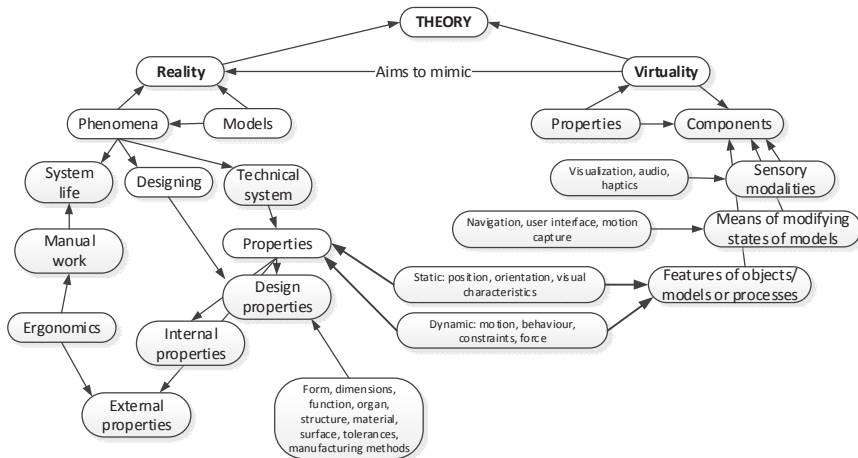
THEORY

Reality

Aims to mimic

Virtuality

Phenomena

Models

Properties

Components

System life

Designing

Technical system

Visualization, audio, haptics

Sensory modalities

Navigation, user interface, motion capture

Means of modifying states of models

Manual work

Properties

Design properties

Static: position, orientation, visual characteristics

Features of objects/ models or processes

Ergonomics

Internal properties

Dynamic: motion, behaviour, constraints, force

External properties

Form, dimensions, function, organ, structure, material, surface, tolerances, manufacturing methods